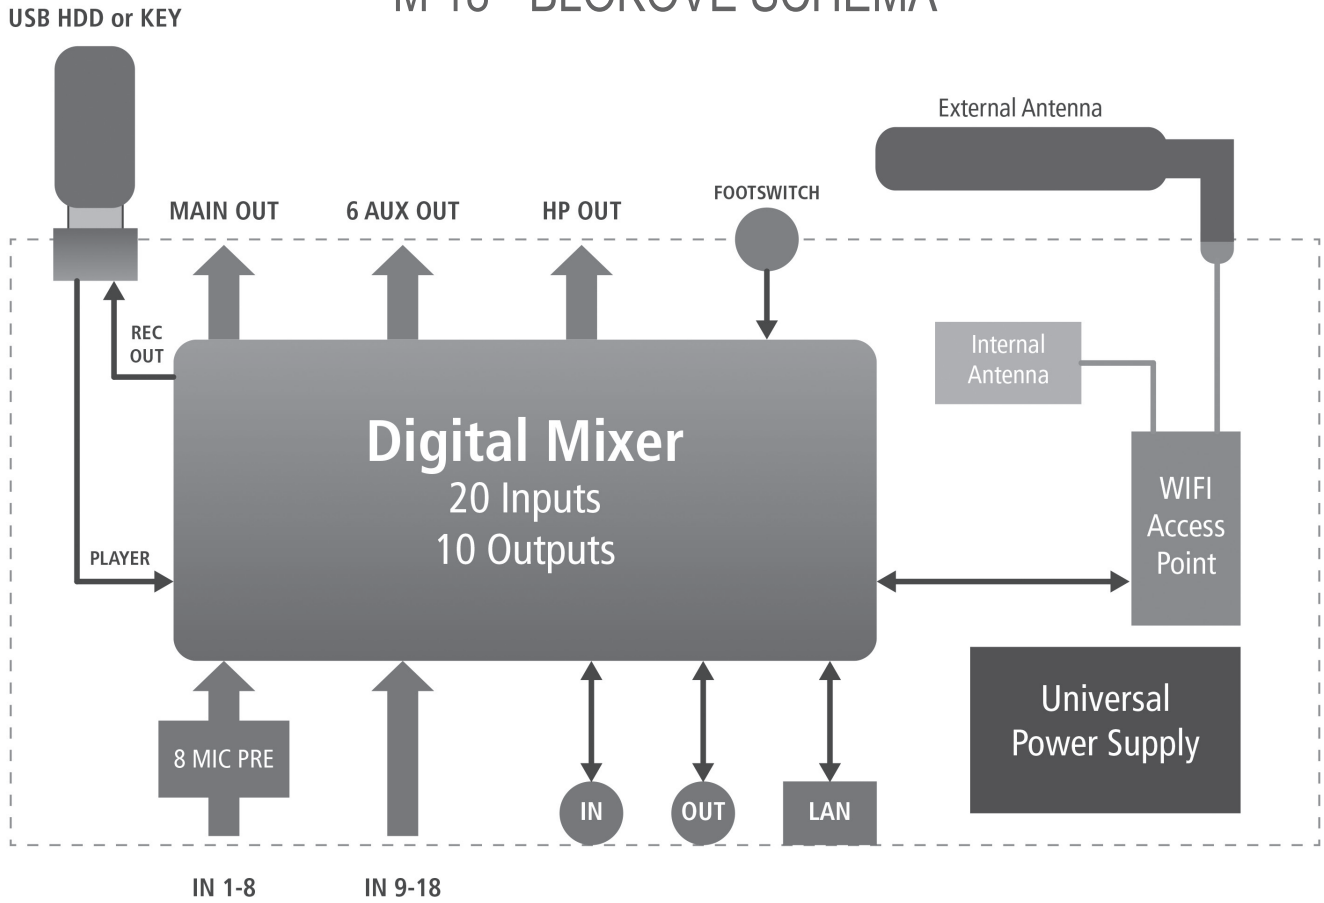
USB HDD or KEY

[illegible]

External Antenna

MAIN OUT

6 AUX OUT

HP OUT

FOOTSWITCH

REC OUT

Internal Antenna

Digital Mixer
20 Inputs
10 Outputs

WIFI Access Point

PLAYER

Universal Power Supply

8 MIC PRE

IN

OUT

LAN

IN 1-8

IN 9-18